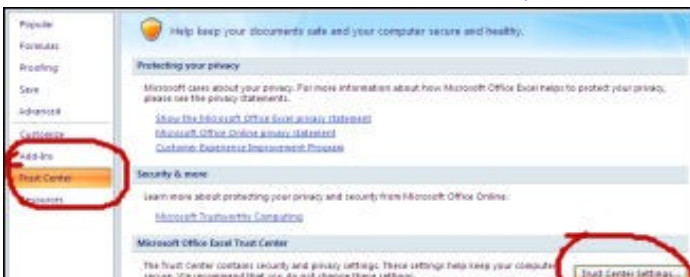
Popular
Formulas
Proofing
Save
Advanced
Customize
Add-Ins
Trust Center
Resources

Help keep your documents safe and your computer secure and healthy.

Protecting your privacy

Microsoft cares about your privacy. For more information about how Microsoft Office Excel helps to protect your privacy, please see the privacy statements.

Show the Microsoft Office Excel privacy statement
Microsoft Office Online privacy statement
Customer Experience Improvement Program

Security & more

Learn more about protecting your privacy and security from Microsoft Office Online.

Microsoft Trustworthy Computing

Microsoft Office Excel Trust Center

The Trust Center contains security and privacy settings. These settings help keep your computer secure. We recommend that you do not change these settings.

Trust Center Settings...